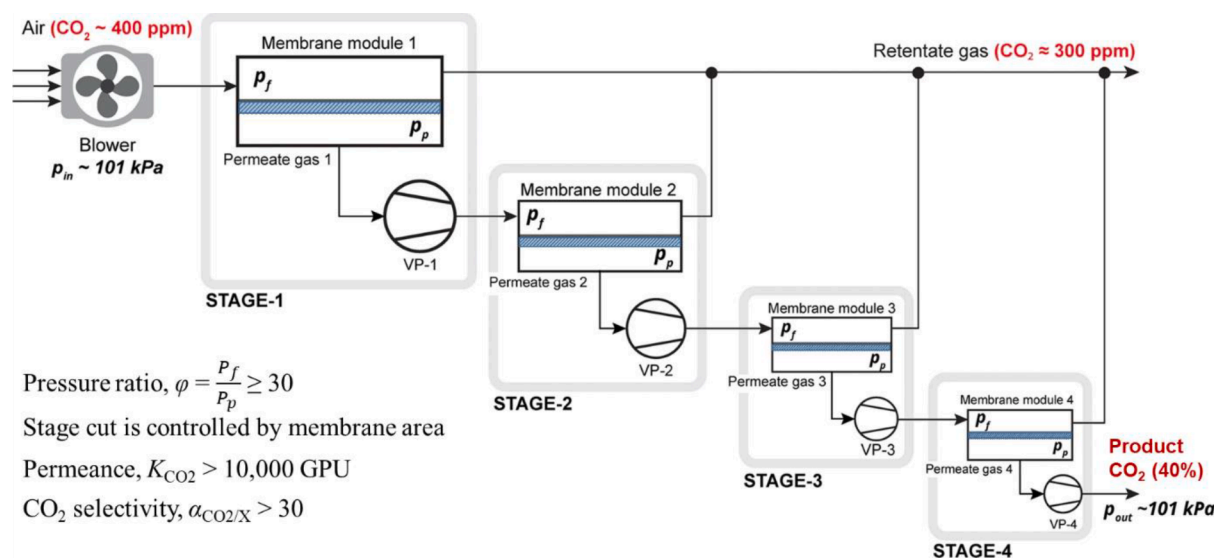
Air ($CO_2$ ~ 400 ppm)

Blower
$p_{in}$ ~ 101 kPa

Membrane module 1
$p_f$
$p_p$
Permeate gas 1
VP-1
STAGE-1

Retentate gas ($CO_2$ ≈ 300 ppm)

Membrane module 2
$p_f$
$p_p$
Permeate gas 2
VP-2
STAGE-2

Membrane module 3
$p_f$
$p_p$
Permeate gas 3
VP-3
STAGE-3

Membrane module 4
$p_f$
$p_p$
Permeate gas 4
VP-4
STAGE-4

Product
$CO_2$ (40%)
$p_{out}$ ~101 kPa

Pressure ratio, $\varphi = \frac{P_f}{P_p} \geq 30$
Stage cut is controlled by membrane area
Permeance, $K_{CO2} > 10{,}000$ GPU
$CO_2$ selectivity, $\alpha_{CO2/X} > 30$